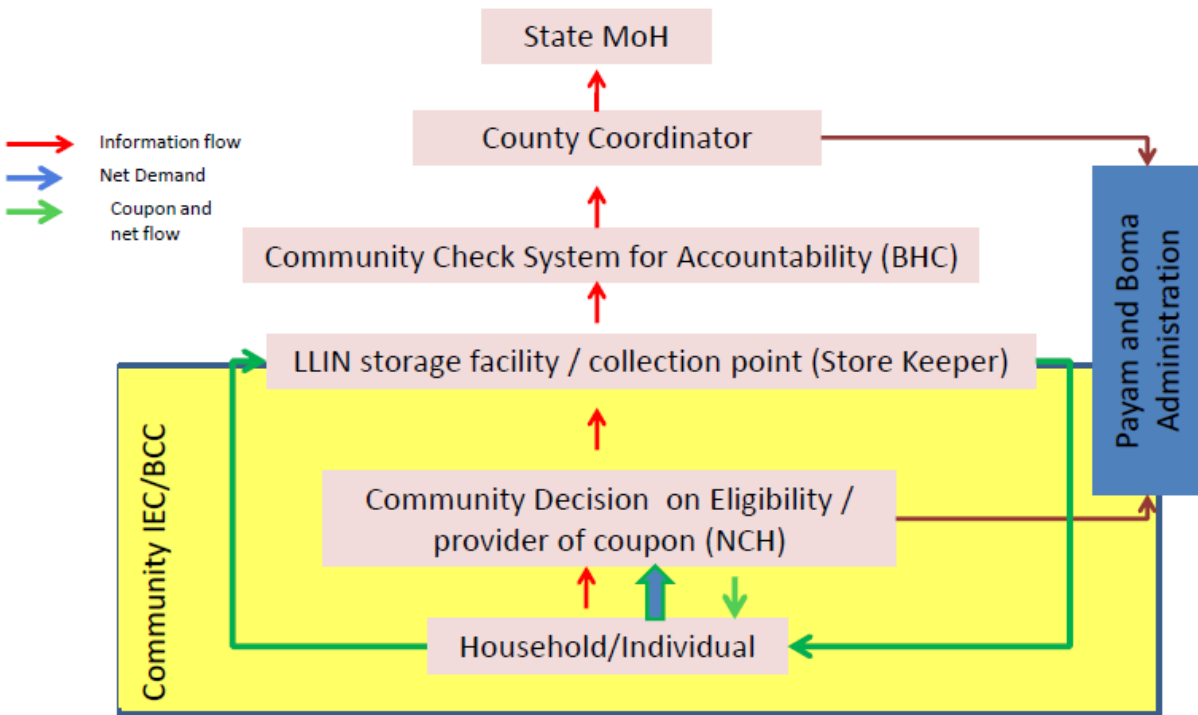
State MoH

County Coordinator

Information flow
Net Demand
Coupon and net flow

Community Check System for Accountability (BHC)

LLIN storage facility / collection point (Store Keeper)

Payam and Boma Administration

Community IEC/BCC

Community Decision on Eligibility / provider of coupon (NCH)

Household/Individual